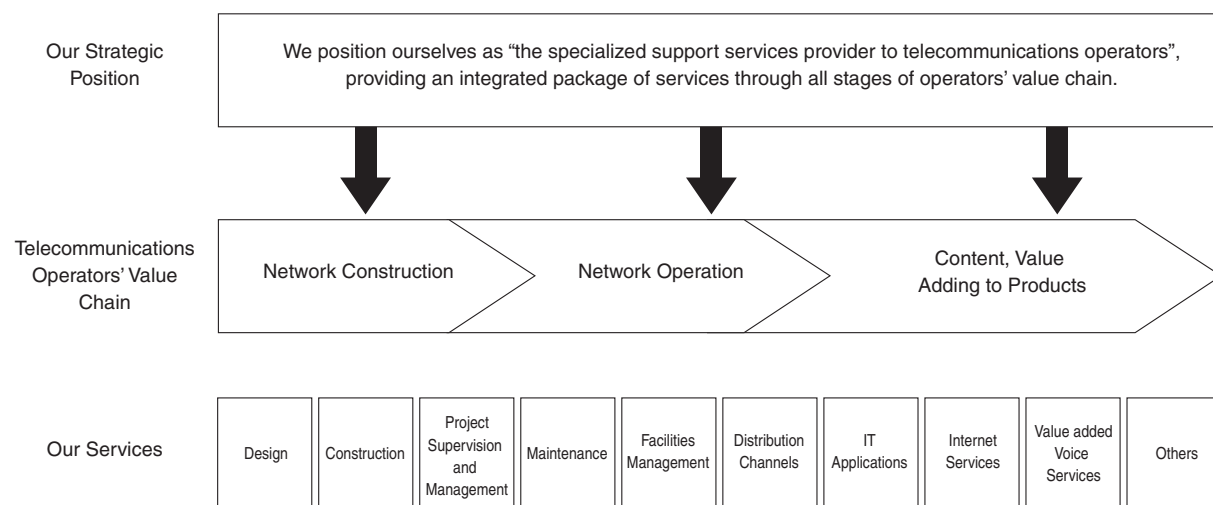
Our Strategic Position

We position ourselves as “the specialized support services provider to telecommunications operators”, providing an integrated package of services through all stages of operators’ value chain.

Telecommunications Operators’ Value Chain

Network Construction

Network Operation

Content, Value Adding to Products

Our Services

Design

Construction

Project Supervision and Management

Maintenance

Facilities Management

Distribution Channels

IT Applications

Internet Services

Value added Voice Services

Others